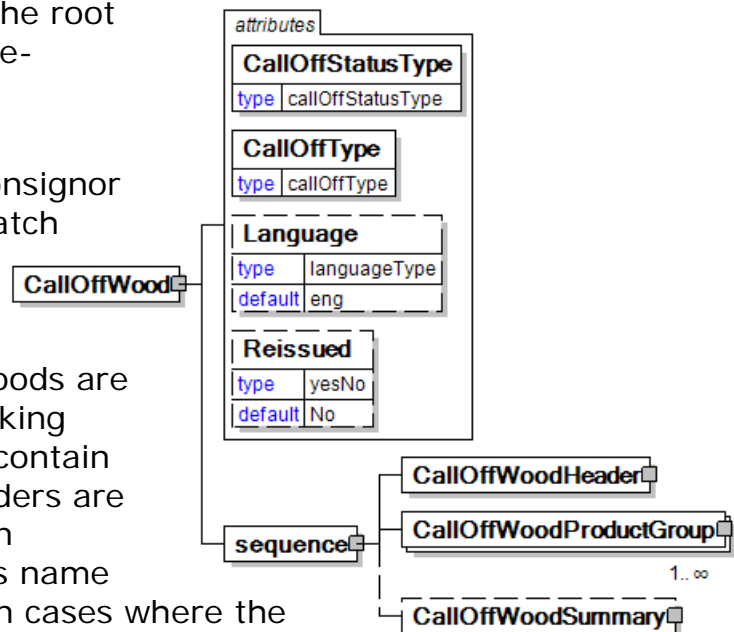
he root
e-

onsignor
atch

oods are
king
contain
ders are
n
s name
n cases where the

attributes

CallOffStatusType

| type | callOffStatusType |
|---|---|

CallOffType

| type | callOffType |
|---|---|

Language

| type | languageType |
|---|---|
| default | eng |

Reissued

| type | yesNo |
|---|---|
| default | No |

CallOffWood

sequence

CallOffWoodHeader

CallOffWoodProductGroup

1.. ∞

CallOffWoodSummary